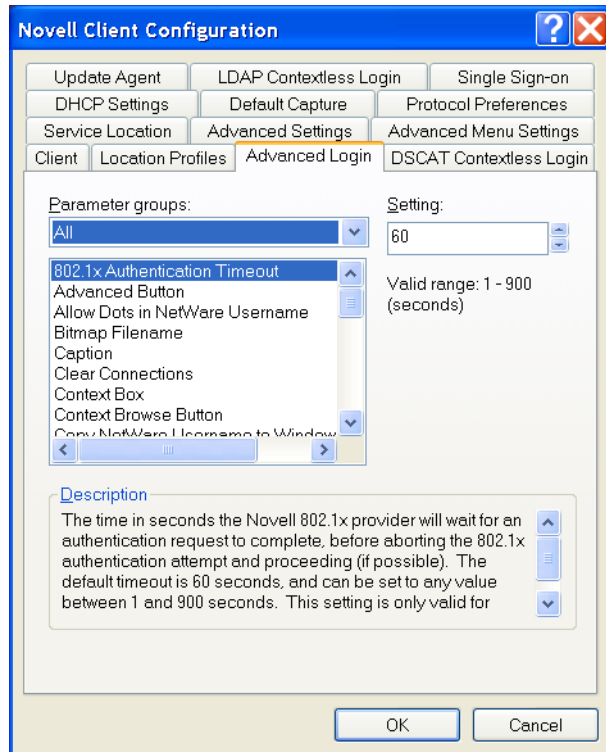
Novell Client Configuration

Update Agent
LDAP Contextless Login
Single Sign-on
DHCP Settings
Default Capture
Protocol Preferences
Service Location
Advanced Settings
Advanced Menu Settings
Client
Location Profiles
Advanced Login
DSCAT Contextless Login

Parameter groups:
All

802.1x Authentication Timeout
Advanced Button
Allow Dots in NetWare Username
Bitmap Filename
Caption
Clear Connections
Context Box
Context Browse Button
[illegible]

Setting:
60

Valid range: 1 - 900 (seconds)

Description
The time in seconds the Novell 802.1x provider will wait for an authentication request to complete, before aborting the 802.1x authentication attempt and proceeding (if possible). The default timeout is 60 seconds, and can be set to any value between 1 and 900 seconds. This setting is only valid for

OK
Cancel